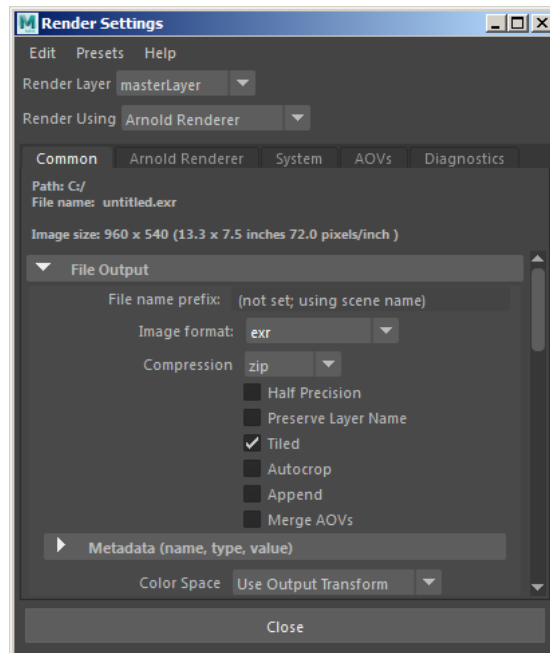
M Render Settings

Edit Presets Help

Render Layer masterLayer

Render Using Arnold Renderer

Common Arnold Renderer System AOVs Diagnostics

Path: C:/
File name: untitled.exr

Image size: 960 x 540 (13.3 x 7.5 inches 72.0 pixels/inch )

File Output

File name prefix: (not set; using scene name)

Image format: exr

Compression zip

Half Precision

Preserve Layer Name

✓ Tiled

Autocrop

Append

Merge AOVs

Metadata (name, type, value)

Color Space Use Output Transform

Close